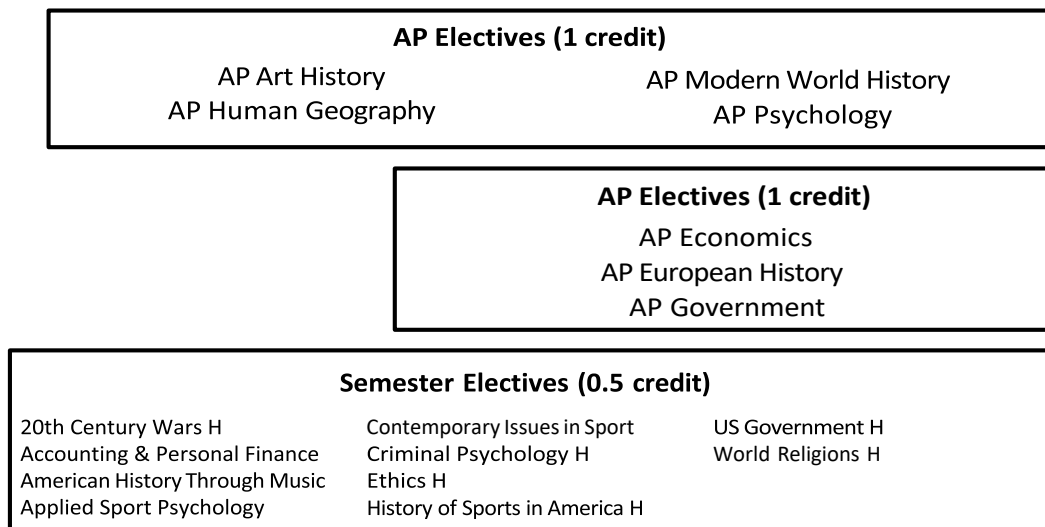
AP Electives (1 credit)

AP Art History
AP Human Geography

AP Modern World History
AP Psychology

AP Electives (1 credit)

AP Economics
AP European History
AP Government

Semester Electives (0.5 credit)

20th Century Wars H
Accounting & Personal Finance
American History Through Music
Applied Sport Psychology

Contemporary Issues in Sport
Criminal Psychology H
Ethics H
History of Sports in America H

US Government H
World Religions H